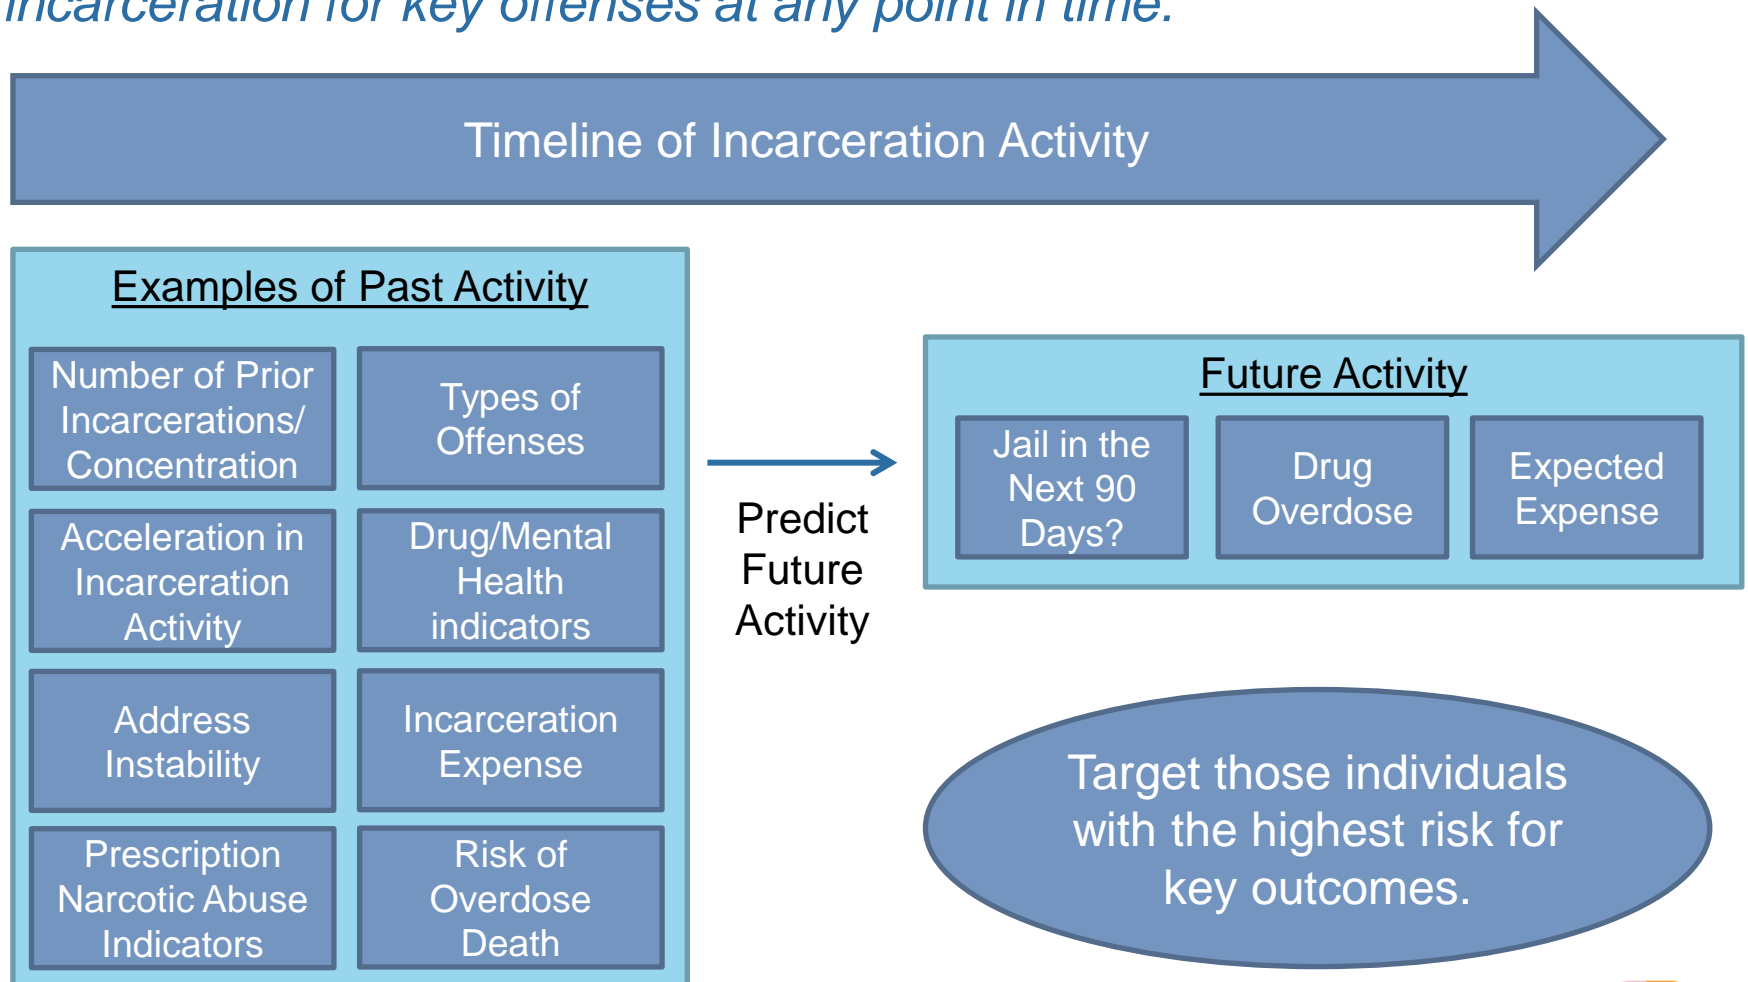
incarceration for key offenses at any point in time.

Timeline of Incarceration Activity

Examples of Past Activity

Number of Prior Incarcerations/ Concentration

Types of Offenses

Acceleration in Incarceration Activity

Drug/Mental Health indicators

Address Instability

Incarceration Expense

Prescription Narcotic Abuse Indicators

Risk of Overdose Death

Predict Future Activity

Future Activity

Jail in the Next 90 Days?

Drug Overdose

Expected Expense

Target those individuals with the highest risk for key outcomes.